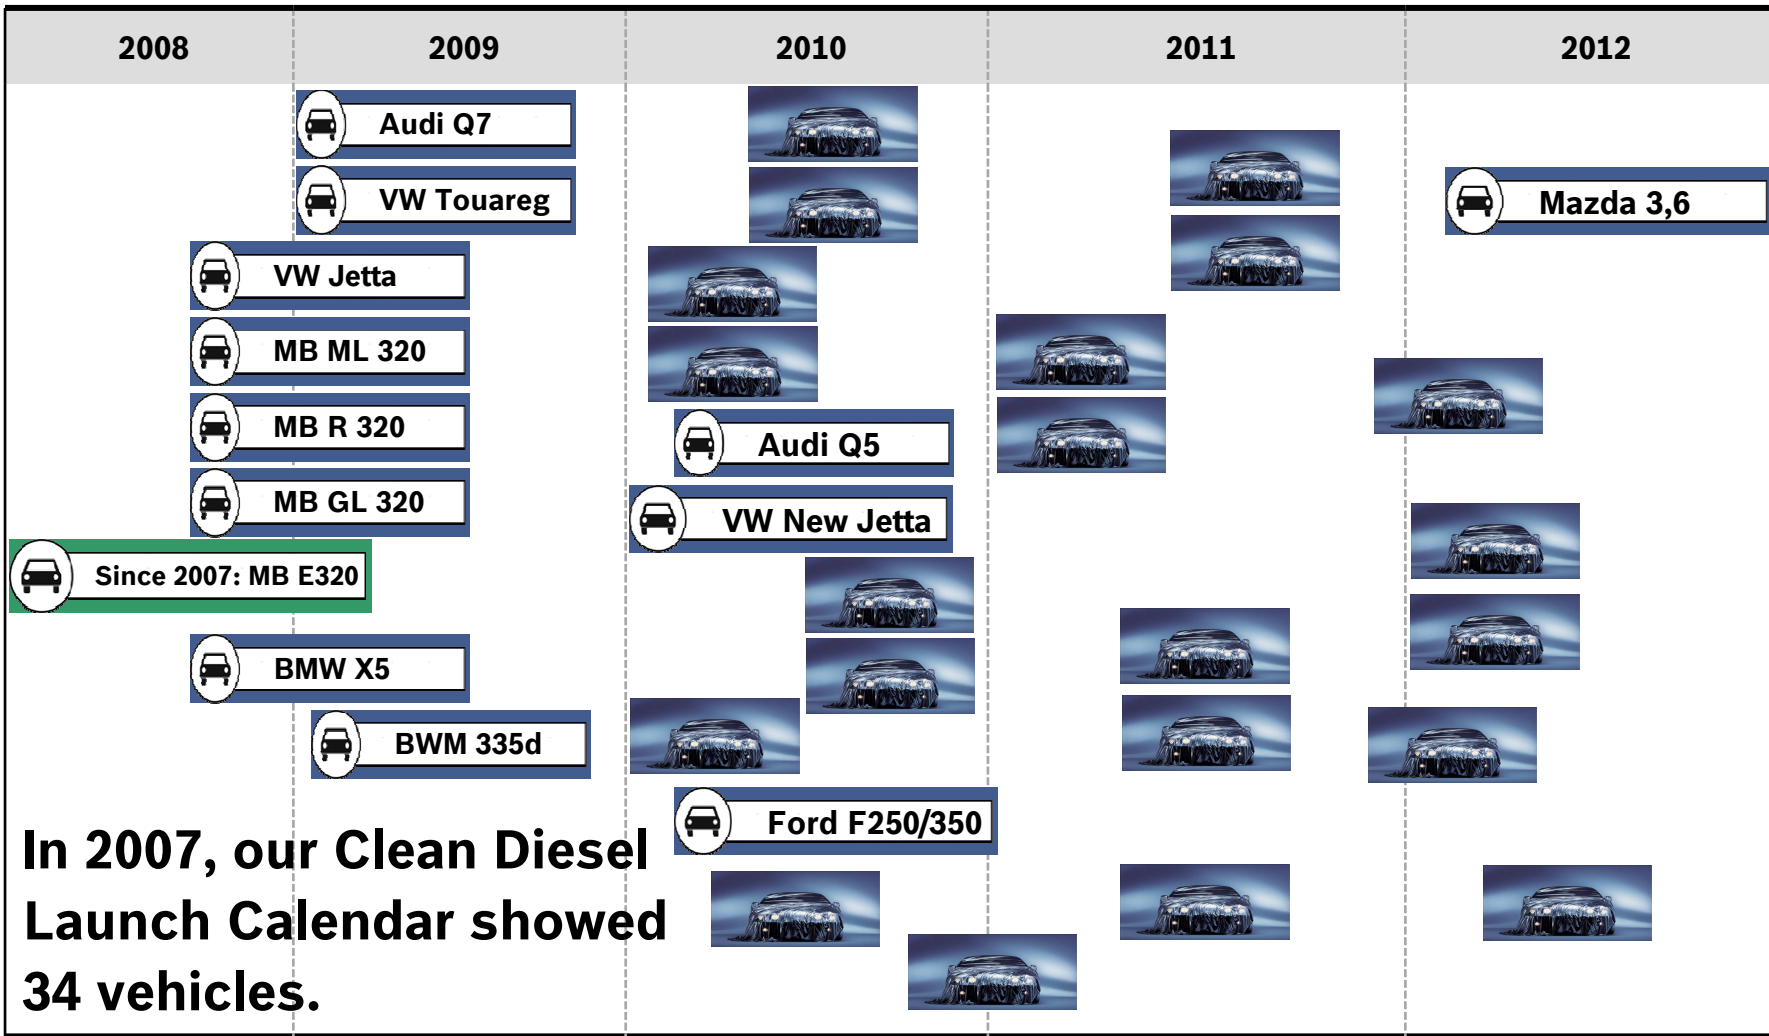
| 2008 | 2009 | 2010 | 2011 | 2012 |
|---|---|---|---|---|

Audi Q7

VW Touareg

Mazda 3,6

VW Jetta

MB ML 320

MB R 320

Audi Q5

MB GL 320

VW New Jetta

Since 2007: MB E320

BMW X5

BWM 335d

Ford F250/350

In 2007, our Clean Diesel Launch Calendar showed 34 vehicles.